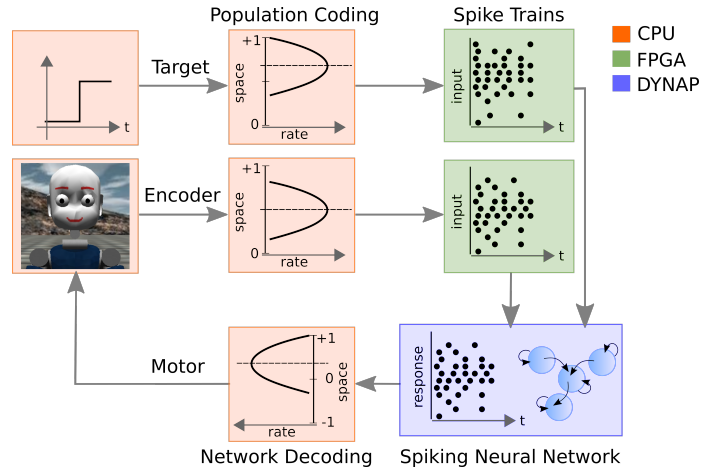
Population Coding

Spike Trains

CPU
FPGA
DYNAP

t

Target

+1
space
0
rate

input
t

Encoder

+1
space
0
rate

input
t

Motor

+1
0
space
-1
rate

response
t

Network Decoding

Spiking Neural Network